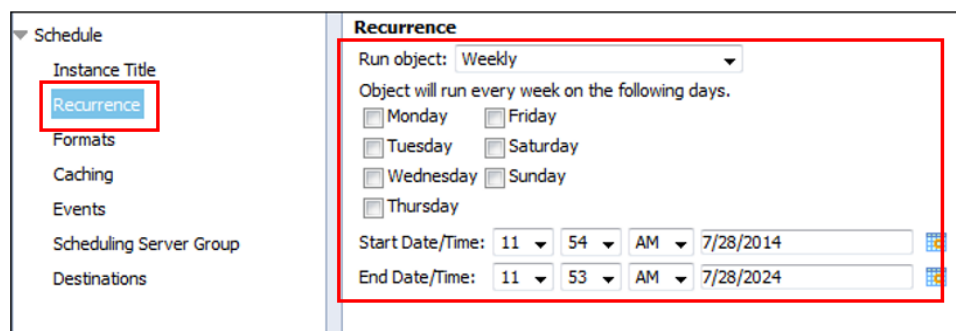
Schedule
Instance Title
Recurrence
Formats
Caching
Events
Scheduling Server Group
Destinations

Recurrence
Run object: Weekly
Object will run every week on the following days.
Monday
Friday
Tuesday
Saturday
Wednesday
Sunday
Thursday
Start Date/Time: 11 54 AM 7/28/2014
End Date/Time: 11 53 AM 7/28/2024